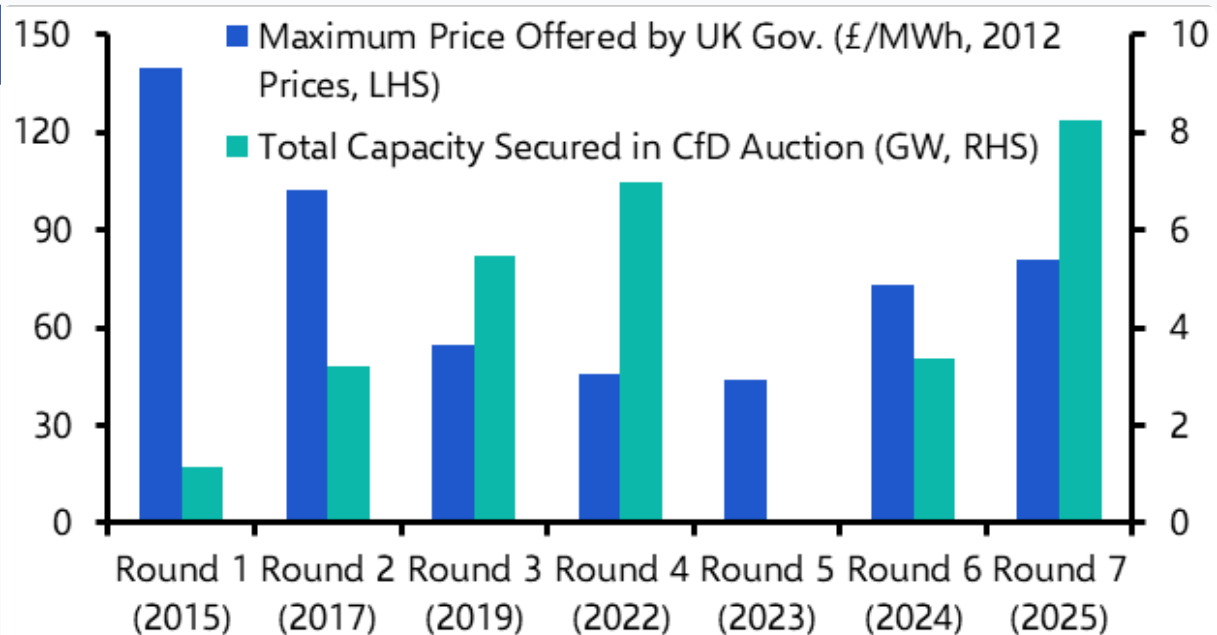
Maximum Price Offered by UK Gov. (£/MWh, 2012 Prices, LHS)

Total Capacity Secured in CfD Auction (GW, RHS)

150
120
90
60
30
0

10
8
6
4
2
0

Round 1 (2015)
Round 2 (2017)
Round 3 (2019)
Round 4 (2022)
Round 5 (2023)
Round 6 (2024)
Round 7 (2025)